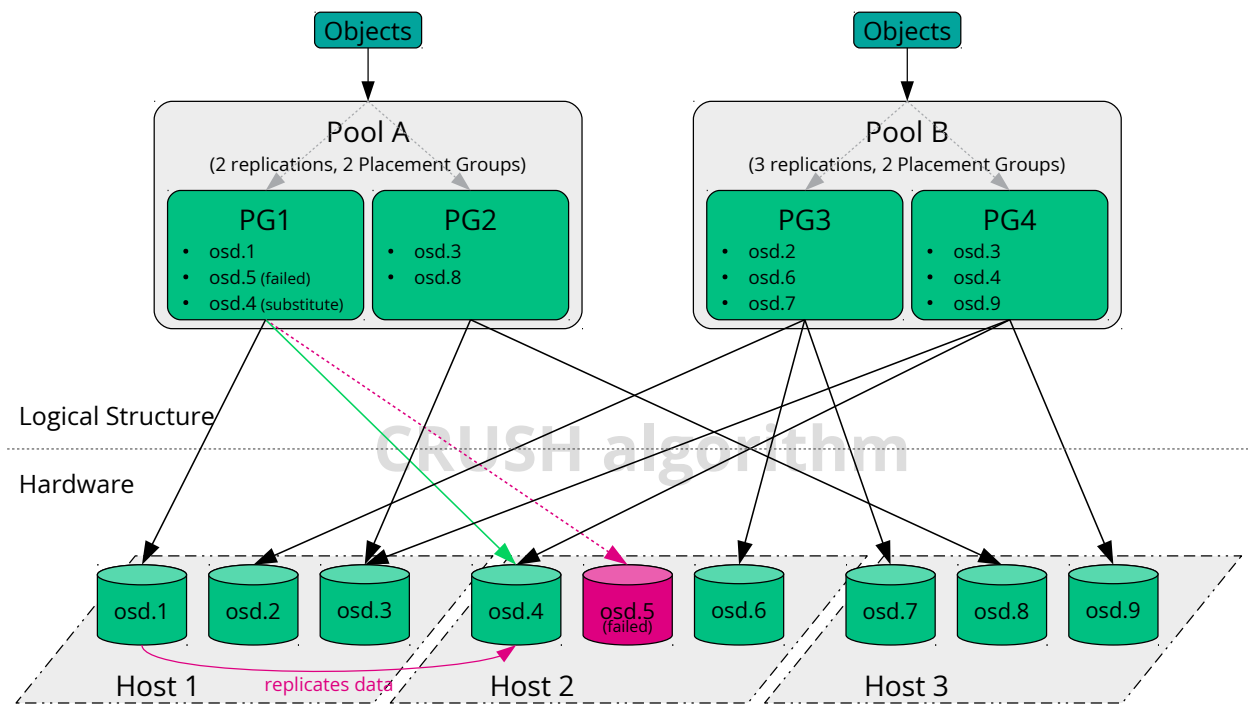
Objects

Objects

Pool A
(2 replications, 2 Placement Groups)

PG1
• osd.1
• osd.5 (failed)
• osd.4 (substitute)

PG2
• osd.3
• osd.8

Pool B
(3 replications, 2 Placement Groups)

PG3
• osd.2
• osd.6
• osd.7

PG4
• osd.3
• osd.4
• osd.9

Logical Structure

CRUSH algorithm

Hardware

osd.1 osd.2 osd.3 osd.4 osd.5 (failed) osd.6 osd.7 osd.8 osd.9

Host 1

replicates data

Host 2

Host 3